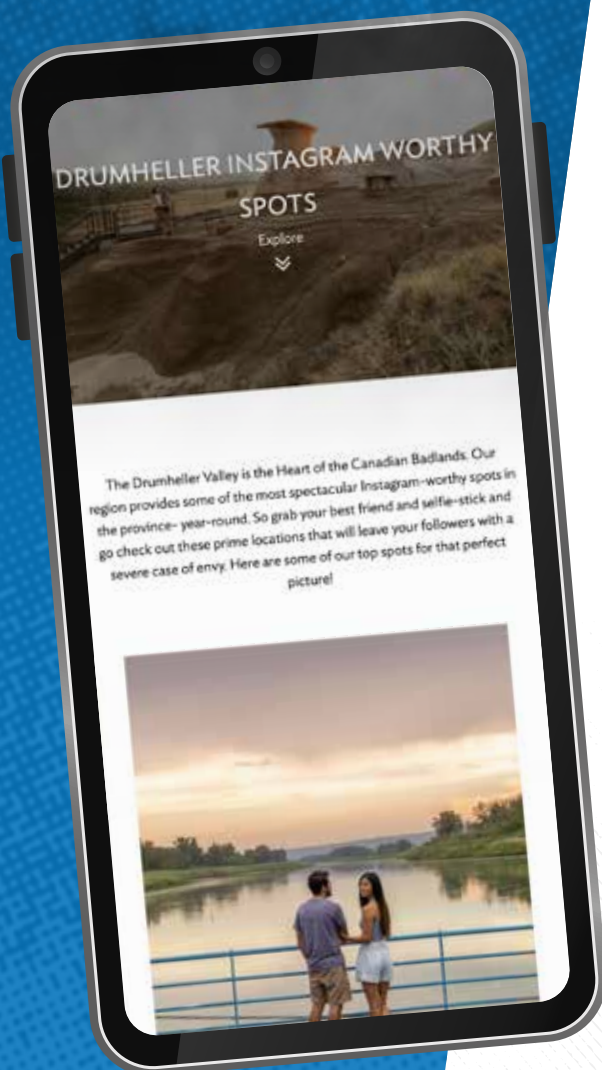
DRUMHELLER INSTAGRAM WORTHY SPOTS

Explore

The Drumheller Valley is the Heart of the Canadian Badlands. Our region provides some of the most spectacular Instagram-worthy spots in the province- year-round. So grab your best friend and selfie-stick and go check out these prime locations that will leave your followers with a severe case of envy. Here are some of our top spots for that perfect picture!